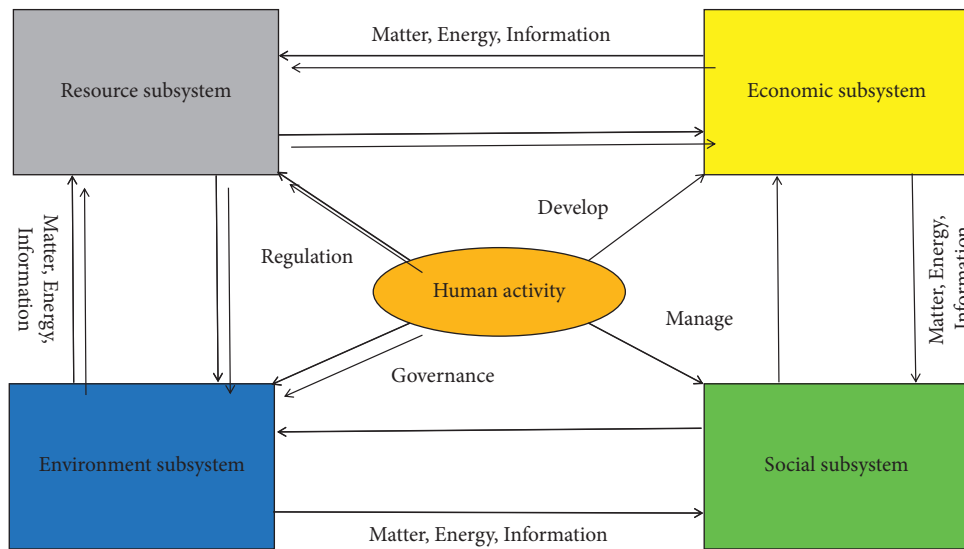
Resource subsystem

Matter, Energy, Information

Economic subsystem

Matter, Energy, Information

Develop

Regulation

Human activity

Manage

Matter, Energy, Information

Governance

Environment subsystem

Social subsystem

Matter, Energy, Information